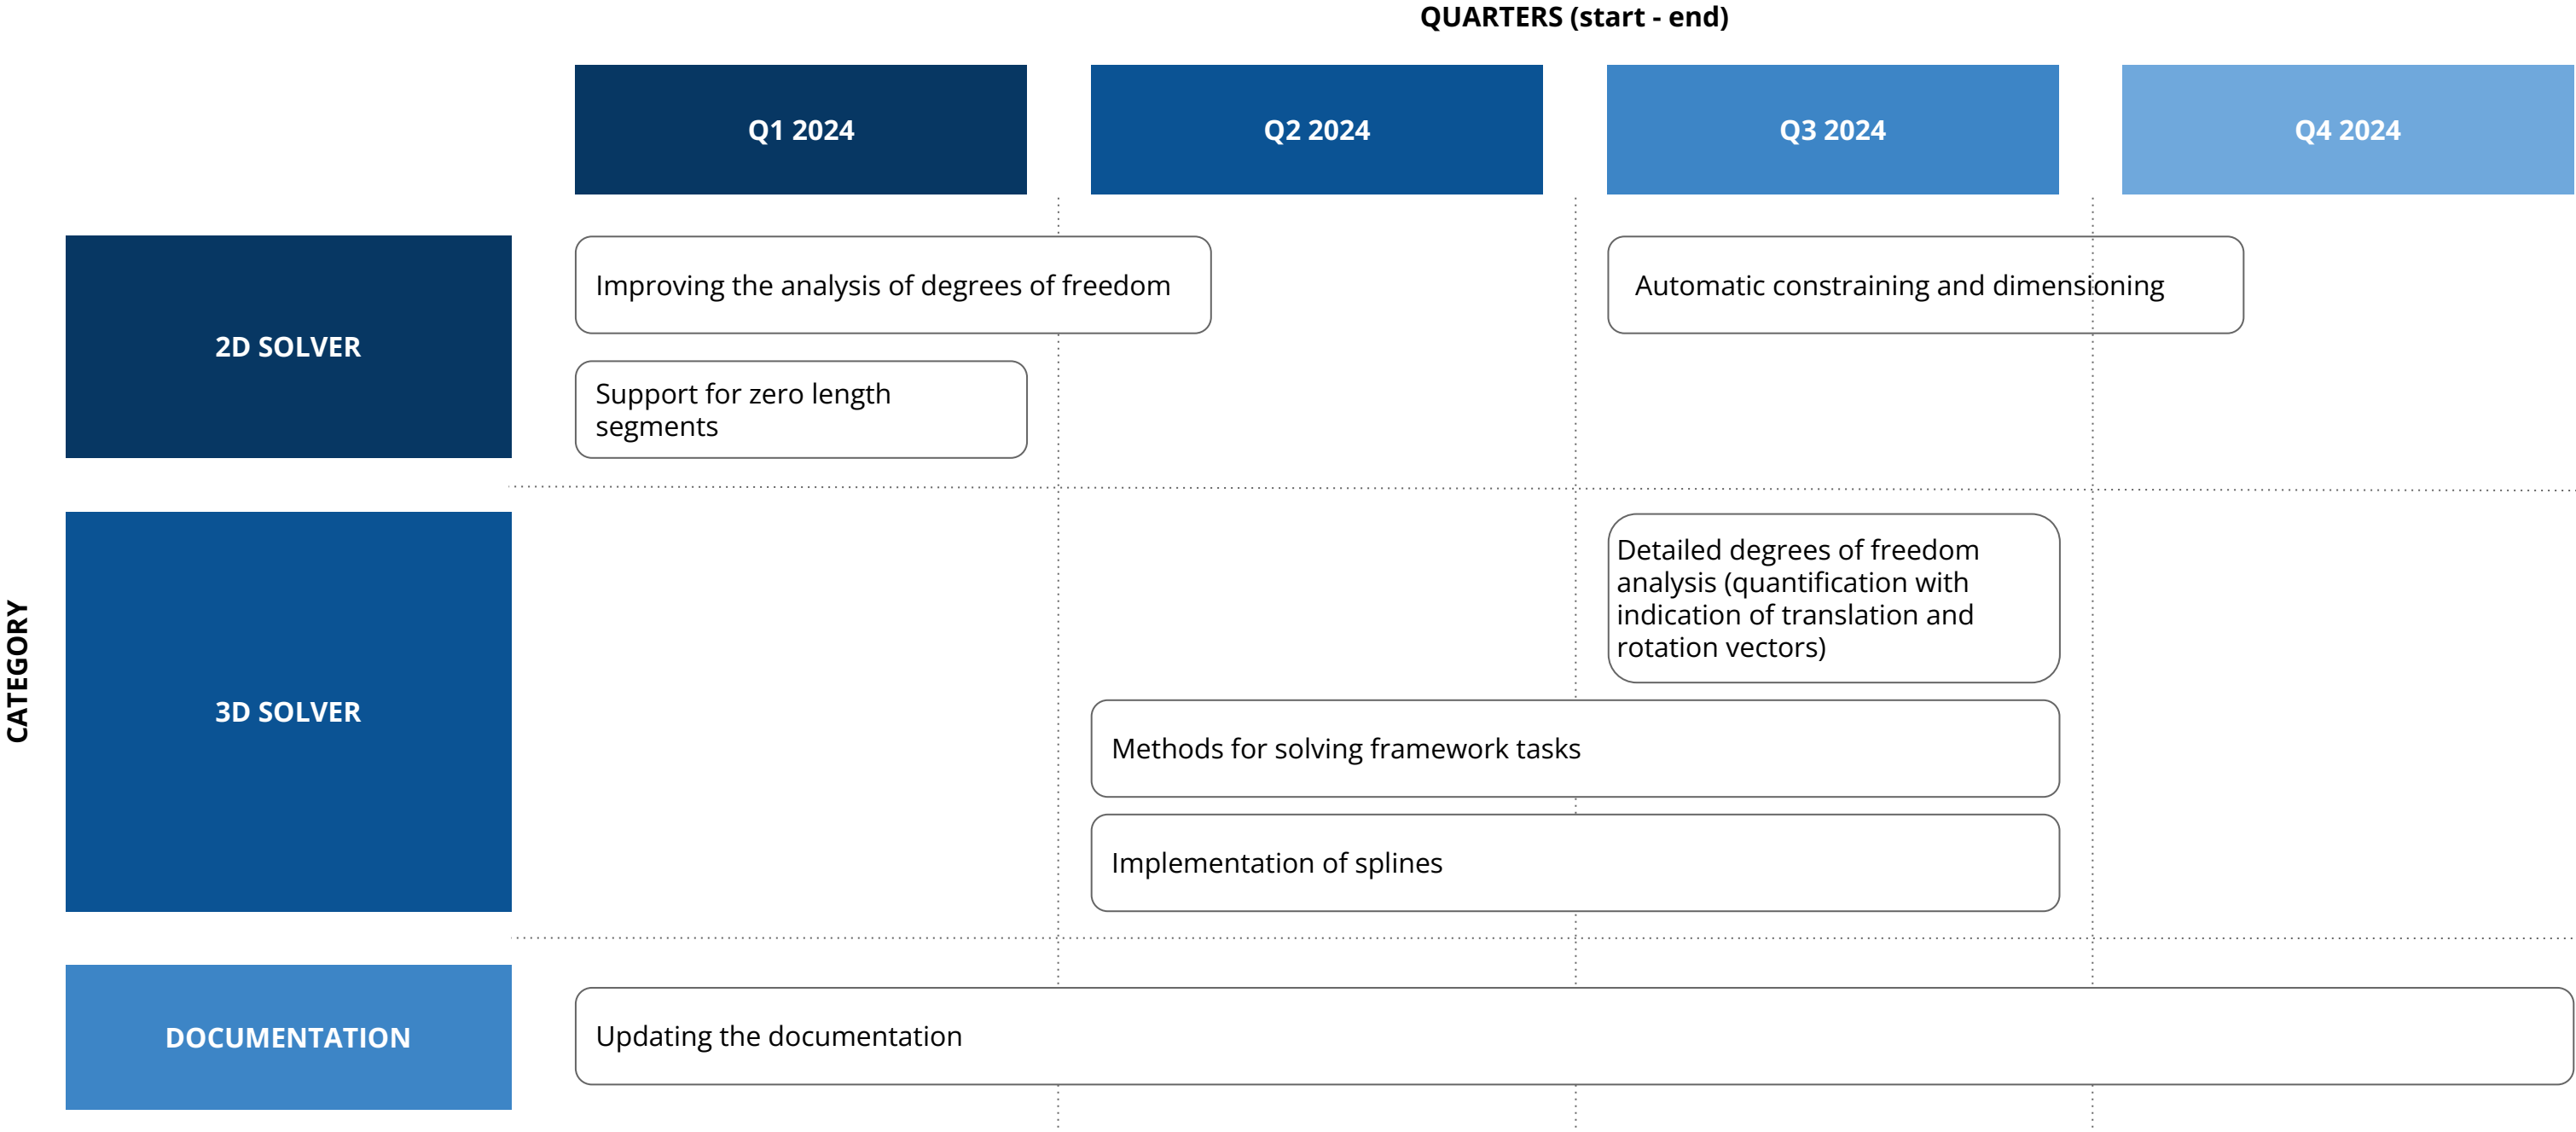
QUARTERS (start - end)

Q1 2024

Q2 2024

Q3 2024

Q4 2024

CATEGORY

2D SOLVER

Improving the analysis of degrees of freedom

Automatic constraining and dimensioning

Support for zero length segments

3D SOLVER

Detailed degrees of freedom analysis (quantification with indication of translation and rotation vectors)

Methods for solving framework tasks

Implementation of splines

DOCUMENTATION

Updating the documentation